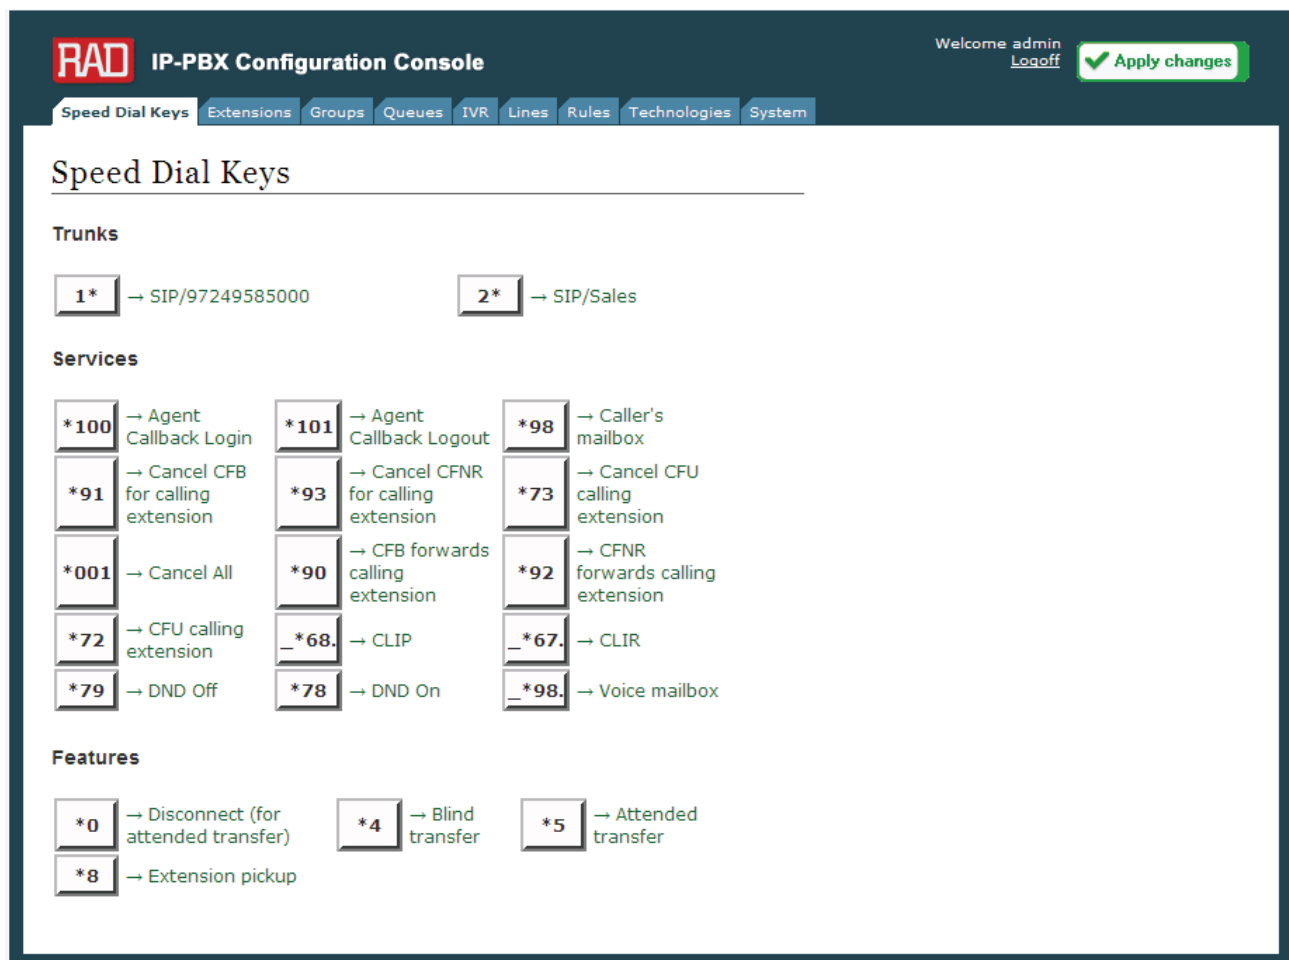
RAD IP-PBX Configuration Console

Welcome admin
Logoff

Apply changes

Speed Dial Keys | Extensions | Groups | Queues | IVR | Lines | Rules | Technologies | System

Speed Dial Keys

Trunks

1* → SIP/97249585000

2* → SIP/Sales

Services

| | | | | | |
|---|---|---|---|---|---|
| *100 | → Agent Callback Login | *101 | → Agent Callback Logout | *98 | → Caller's mailbox |
| *91 | → Cancel CFB for calling extension | *93 | → Cancel CFNR for calling extension | *73 | → Cancel CFU calling extension |
| *001 | → Cancel All | *90 | → CFB forwards calling extension | *92 | → CFNR forwards calling extension |
| *72 | → CFU calling extension | _*68. | → CLIP | _*67. | → CLIR |
| *79 | → DND Off | *78 | → DND On | _*98. | → Voice mailbox |

Features

*0 → Disconnect (for attended transfer)

*4 → Blind transfer

*5 → Attended transfer

*8 → Extension pickup